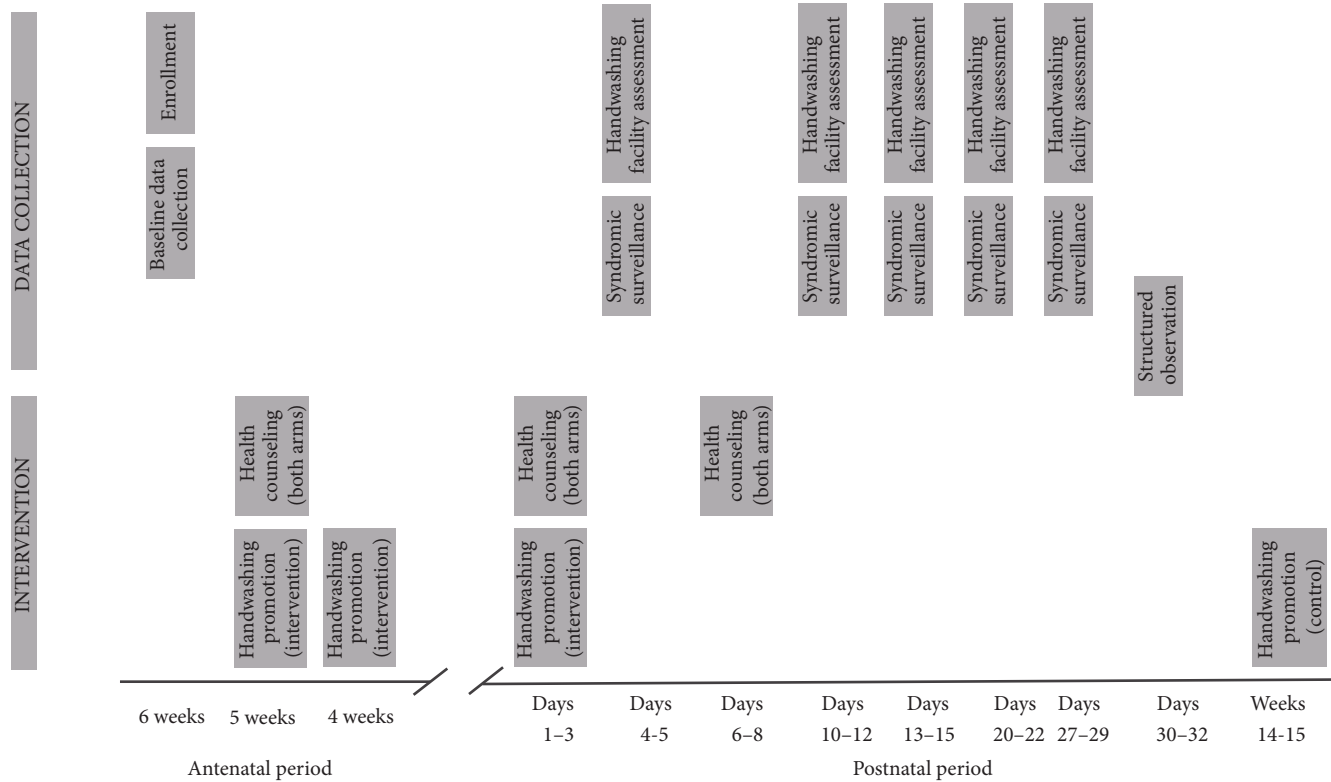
DATA COLLECTION

Enrollment

Baseline data collection

Handwashing facility assessment

Syndromic surveillance

Handwashing facility assessment

Syndromic surveillance

Handwashing facility assessment

Syndromic surveillance

Handwashing facility assessment

Syndromic surveillance

Handwashing facility assessment

Syndromic surveillance

Structured observation

INTERVENTION

Health counseling (both arms)

Handwashing promotion (intervention)

Handwashing promotion (intervention)

Health counseling (both arms)

Handwashing promotion (intervention)

Health counseling (both arms)

Handwashing promotion (control)

6 weeks 5 weeks 4 weeks

Antenatal period

Days 1–3 Days 4-5 Days 6–8 Days 10–12 Days 13–15 Days 20–22 Days 27–29 Days 30–32 Weeks 14-15

Postnatal period